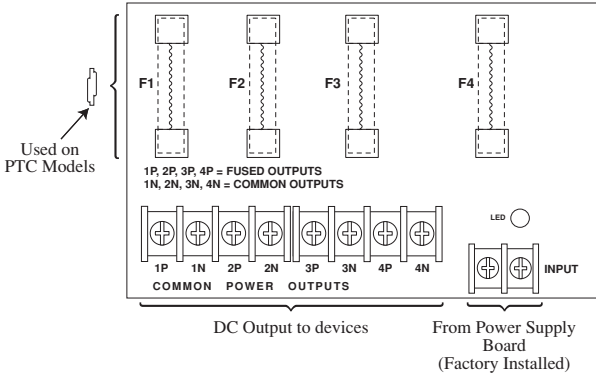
Used on PTC Models

F1

F2

F3

F4

1P, 2P, 3P, 4P = FUSED OUTPUTS
1N, 2N, 3N, 4N = COMMON OUTPUTS

LED

1P 1N 2P 2N 3P 3N 4P 4N

COMMON POWER OUTPUTS

INPUT

DC Output to devices

From Power Supply Board (Factory Installed)